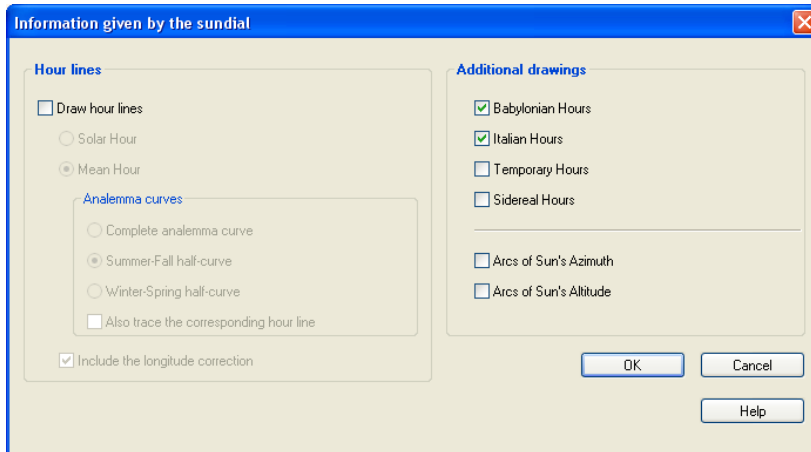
Information given by the sundial

Hour lines

Draw hour lines

Solar Hour

Mean Hour

Analemma curves

Complete analemma curve

Summer-Fall half-curve

Winter-Spring half-curve

Also trace the corresponding hour line

Include the longitude correction

Additional drawings

Babylonian Hours

Italian Hours

Temporary Hours

Sidereal Hours

Arcs of Sun's Azimuth

Arcs of Sun's Altitude

OK

Cancel

Help